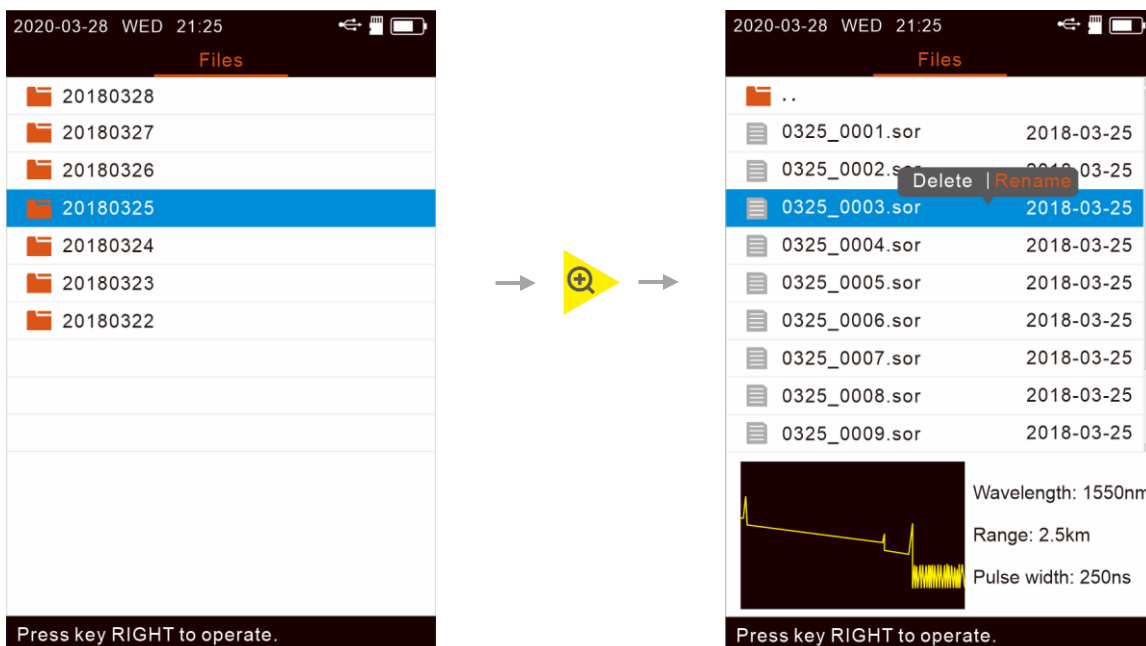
2020-03-28 WED 21:25

Files

20180328
20180327
20180326
20180325
20180324
20180323
20180322

Press key RIGHT to operate.

2020-03-28 WED 21:25

Files

..
0325_0001.sor 2018-03-25
0325_0002.s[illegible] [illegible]03-25
Delete | Rename
0325_0003.sor 2018-03-25
0325_0004.sor 2018-03-25
0325_0005.sor 2018-03-25
0325_0006.sor 2018-03-25
0325_0007.sor 2018-03-25
0325_0008.sor 2018-03-25
0325_0009.sor 2018-03-25

Wavelength: 1550nm
Range: 2.5km
Pulse width: 250ns

Press key RIGHT to operate.